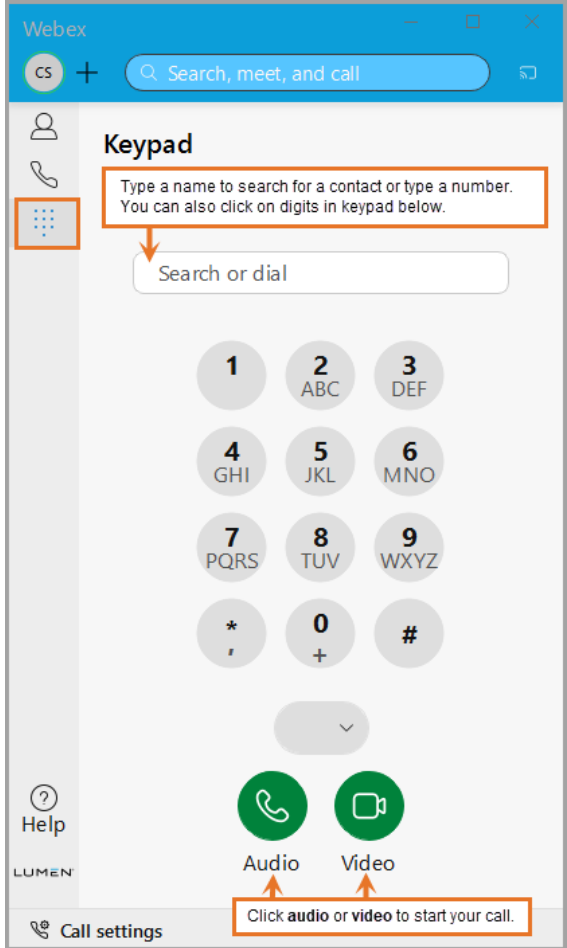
Webex

CS

Search, meet, and call

Keypad

Type a name to search for a contact or type a number. You can also click on digits in keypad below.

Search or dial

1

2
ABC

3
DEF

4
GHI

5
JKL

6
MNO

7
PQRS

8
TUV

9
WXYZ

*
,

0
+

#

Help

LUMEN

Audio

Video

Call settings

Click **audio** or **video** to start your call.